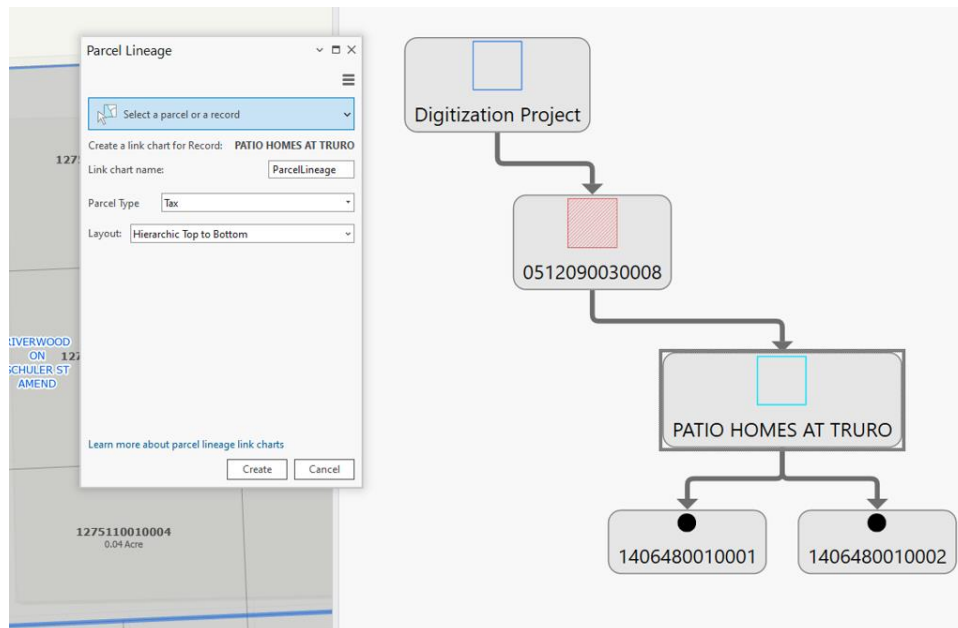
Parcel Lineage

Select a parcel or a record

Create a link chart for Record: PATIO HOMES AT TRURO

Link chart name: ParcelLineage

Parcel Type Tax

Layout: Hierarchic Top to Bottom

Learn more about parcel lineage link charts

Create Cancel

127

RIVERWOOD ON SCHULER ST AMEND

127

1275110010004
0.04 Acre

Digitization Project

0512090030008

PATIO HOMES AT TRURO

1406480010001

1406480010002